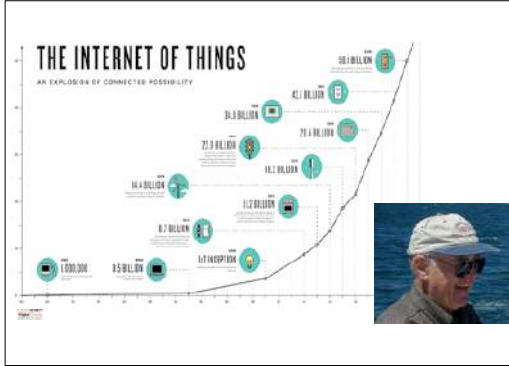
THE INTERNET OF THINGS

AN EXPLOSION OF CONNECTED POSSIBILITY

50.1 BILLION

42.1 BILLION

34.8 BILLION

28.4 BILLION

22.9 BILLION

18.2 BILLION

14.4 BILLION

11.2 BILLION

8.7 BILLION

1,000,000

0.5 BILLION

IoT INCEPTION